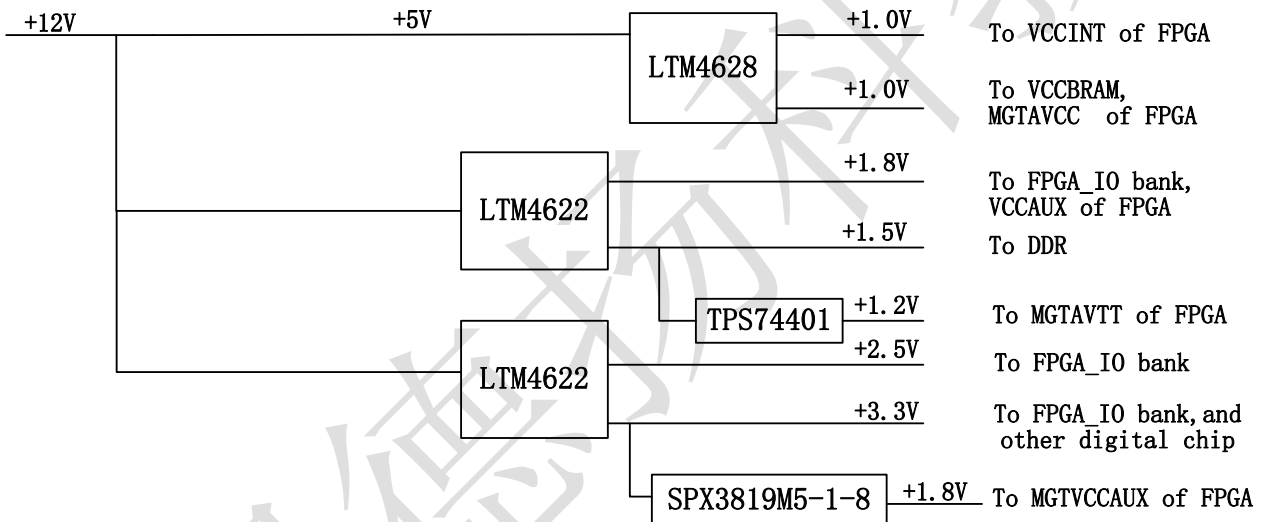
+12V

+5V

LTM4628

+1.0V

To VCCINT of FPGA

+1.0V

To VCCBRAM, MGTAVCC of FPGA

LTM4622

+1.8V

To FPGA_IO bank, VCCAUX of FPGA

+1.5V

To DDR

TPS74401

+1.2V

To MGTAVTT of FPGA

LTM4622

+2.5V

To FPGA_IO bank

+3.3V

To FPGA_IO bank, and other digital chip

SPX3819M5-1-8

+1.8V

To MGTVCCAUX of FPGA